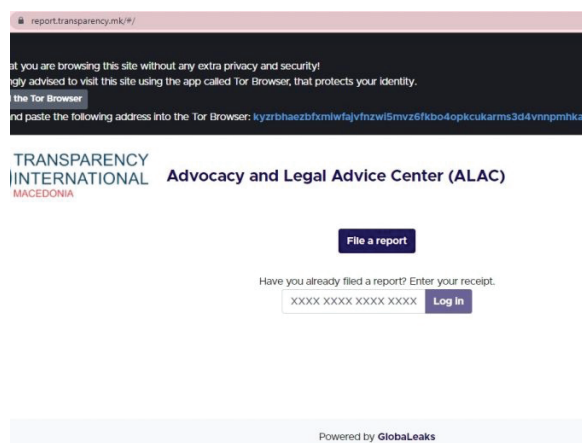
report.transparency.mk/#/

at you are browsing this site without any extra privacy and security!
ngly advised to visit this site using the app called Tor Browser, that protects your identity.

l the Tor Browser

nd paste the following address into the Tor Browser: kyzrbhaezbfxmlwfajvfnzwi5mvz6fkbo4opkcukarms3d4vnnpmhka

TRANSPARENCY
INTERNATIONAL
MACEDONIA

Advocacy and Legal Advice Center (ALAC)

File a report

Have you already filed a report? Enter your receipt.

XXXX XXXX XXXX XXXX

Log in

Powered by GlobaLeaks